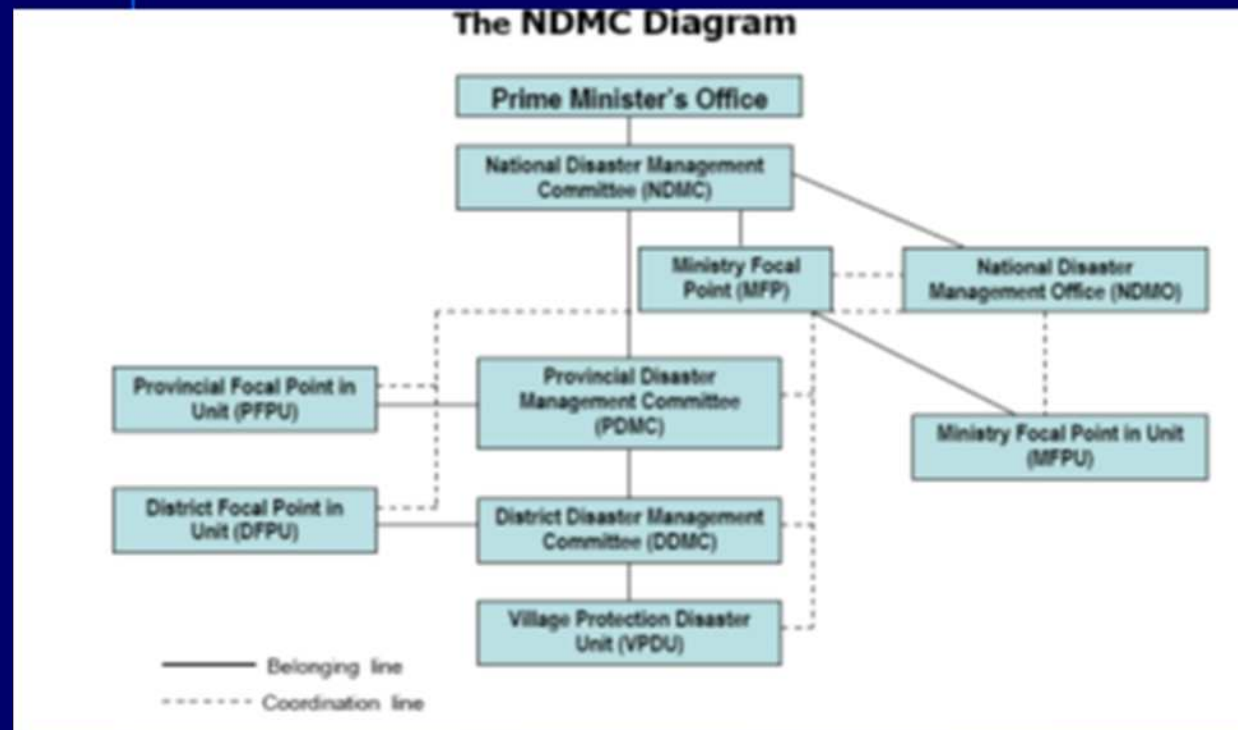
The NDMC Diagram

Prime Minister's Office

National Disaster Management Committee (NDMC)

Ministry Focal Point (MFP)

National Disaster Management Office (NDMO)

Provincial Focal Point in Unit (PFPU)

Provincial Disaster Management Committee (PDMC)

Ministry Focal Point in Unit (MFPU)

District Focal Point in Unit (DFPU)

District Disaster Management Committee (DDMC)

Village Protection Disaster Unit (VPDU)

Belonging line

Coordination line